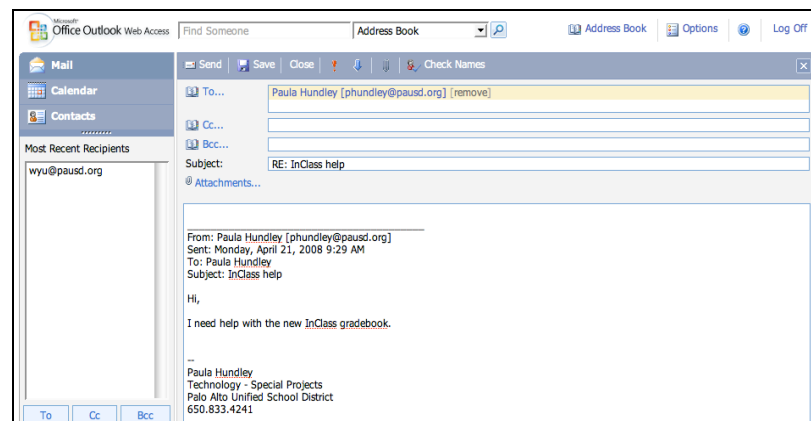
Microsoft Office Outlook Web Access
Find Someone
Address Book
Address Book
Options
Log Off

Mail
Calendar
Contacts

Most Recent Recipients
wyu@pausd.org

To Cc Bcc

Send Save Close Check Names

To...
Paula Hundley [phundley@pausd.org] [remove]
Cc...
Bcc...
Subject: RE: InClass help
Attachments...

From: Paula Hundley [phundley@pausd.org]
Sent: Monday, April 21, 2008 9:29 AM
To: Paula Hundley
Subject: InClass help

Hi,

I need help with the new InClass gradebook.

--
Paula Hundley
Technology - Special Projects
Palo Alto Unified School District
650.833.4241